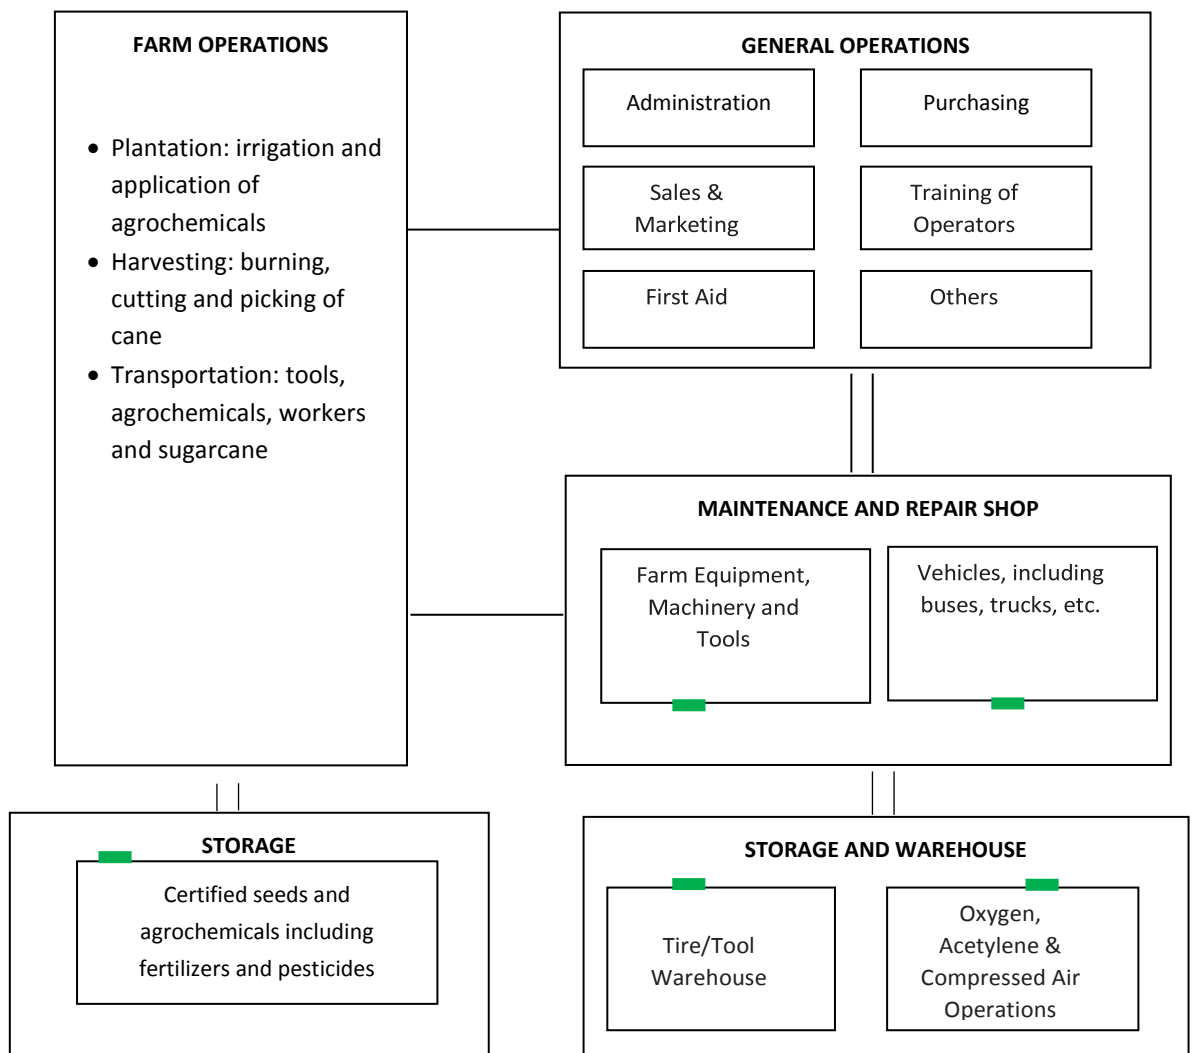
FARM OPERATIONS

- Plantation: irrigation and application of agrochemicals
- Harvesting: burning, cutting and picking of cane
- Transportation: tools, agrochemicals, workers and sugarcane

GENERAL OPERATIONS

Administration

Purchasing

Sales & Marketing

Training of Operators

First Aid

Others

MAINTENANCE AND REPAIR SHOP

Farm Equipment, Machinery and Tools

Vehicles, including buses, trucks, etc.

STORAGE

Certified seeds and agrochemicals including fertilizers and pesticides

STORAGE AND WAREHOUSE

Tire/Tool Warehouse

Oxygen, Acetylene & Compressed Air Operations